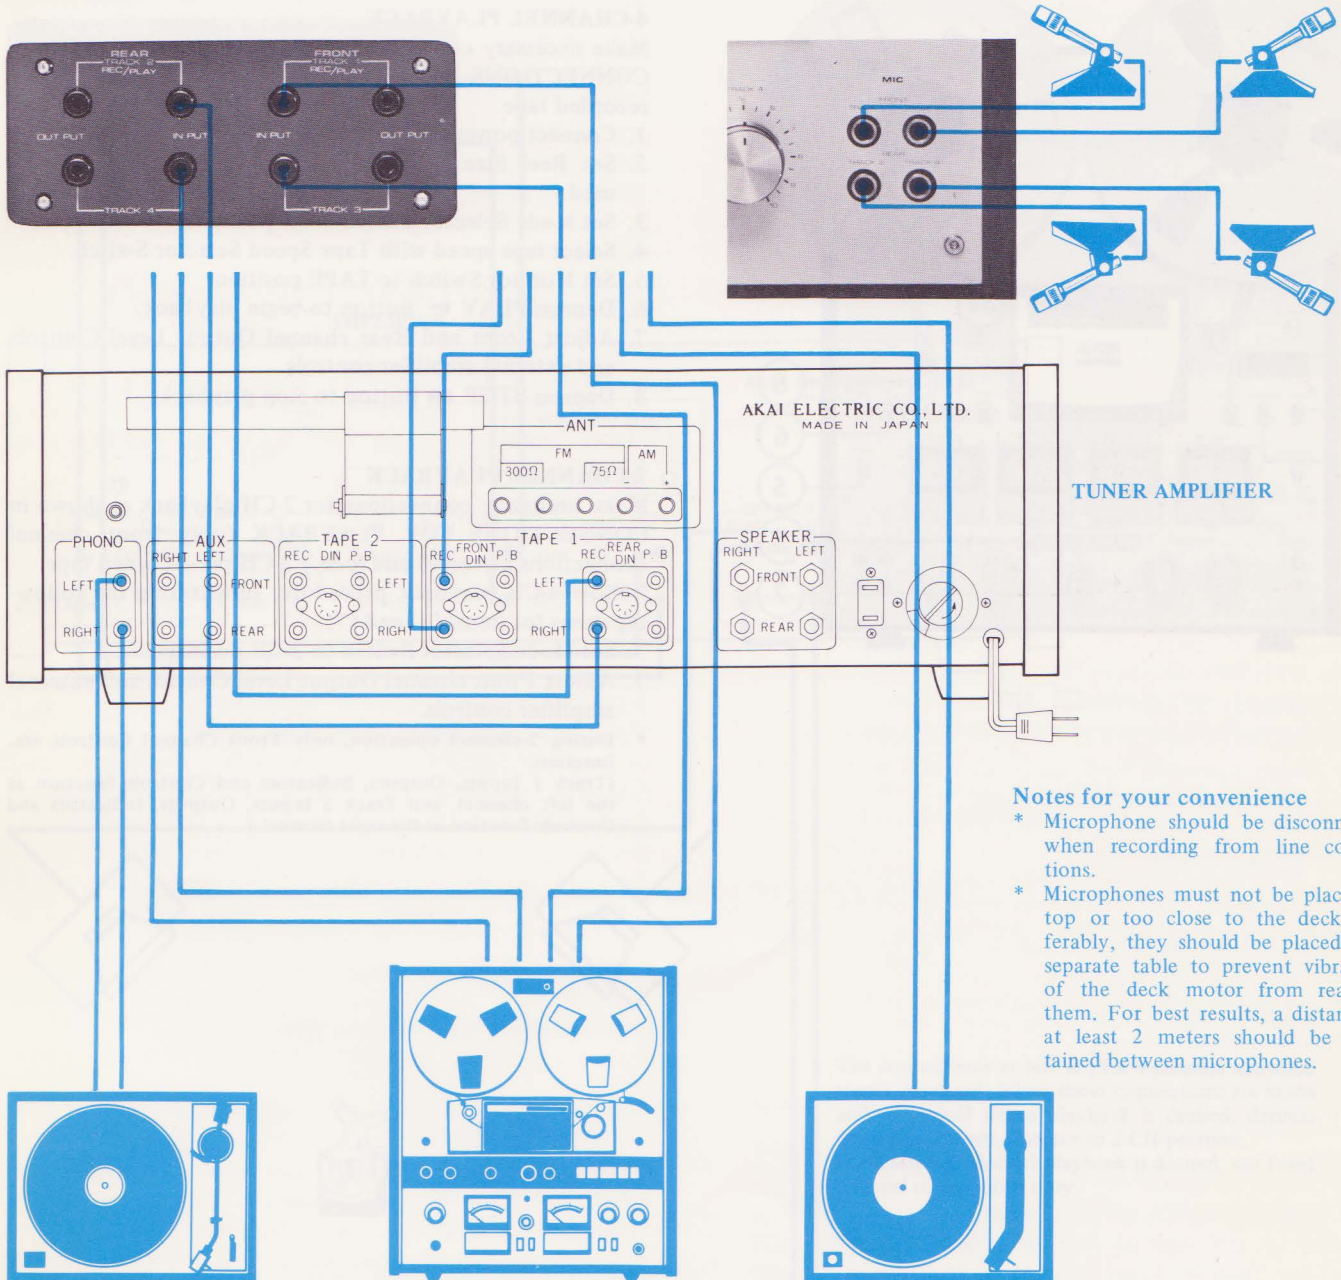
REAR
TRACK 2
REC/PLAY

FRONT
TRACK 1
REC/PLAY

OUT PUT
IN PUT
IN PUT
OUT PUT

TRACK 4
TRACK 3

MIC
FRONT
REAR

AKAI ELECTRIC CO., LTD.
MADE IN JAPAN

ANT
FM
AM
300Ω
75Ω

TUNER AMPLIFIER

PHONO
LEFT
RIGHT

AUX
RIGHT LEFT
FRONT
REAR

TAPE 2
REC DIN P.B
LEFT
RIGHT

TAPE 1
REC FRONT DIN P.B
REC REAR DIN P.B
LEFT
RIGHT

SPEAKER
RIGHT LEFT
FRONT
REAR

Notes for your convenience
* Microphone should be disconn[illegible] when recording from line co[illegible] tions.
* Microphones must not be plac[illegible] top or too close to the deck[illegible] ferably, they should be placed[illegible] separate table to prevent vibr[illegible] of the deck motor from rea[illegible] them. For best results, a distan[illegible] at least 2 meters should be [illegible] tained between microphones.